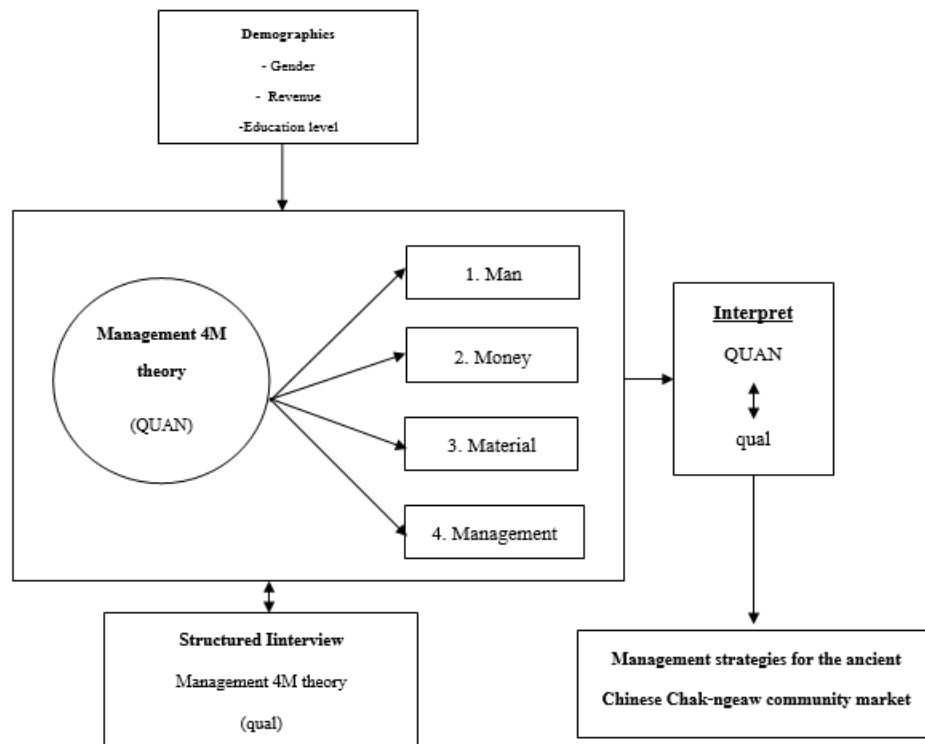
Demographies
- Gender
- Revenue
-Education level

Management 4M theory
(QUAN)

1. Man

2. Money

3. Material

4. Management

Interpret
QUAN
qual

Structured Iinterview
Management 4M theory
(qual)

Management strategies for the ancient Chinese Chak-ngeaw community market